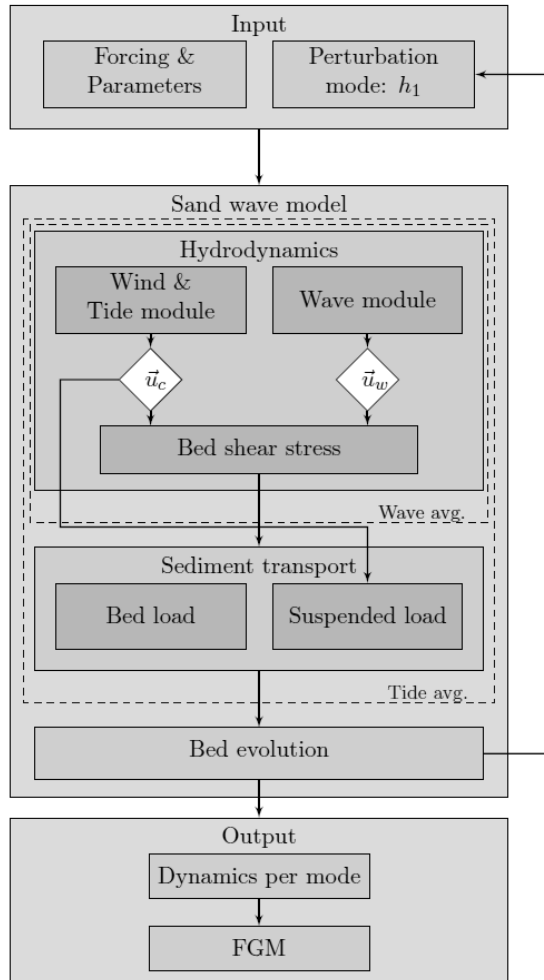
Input

Forcing & Parameters

Perturbation mode: $h_1$

Sand wave model

Hydrodynamics

Wind & Tide module

Wave module

$\vec{u}_c$

$\vec{u}_w$

Bed shear stress

Wave avg.

Sediment transport

Bed load

Suspended load

Tide avg.

Bed evolution

Output

Dynamics per mode

FGM